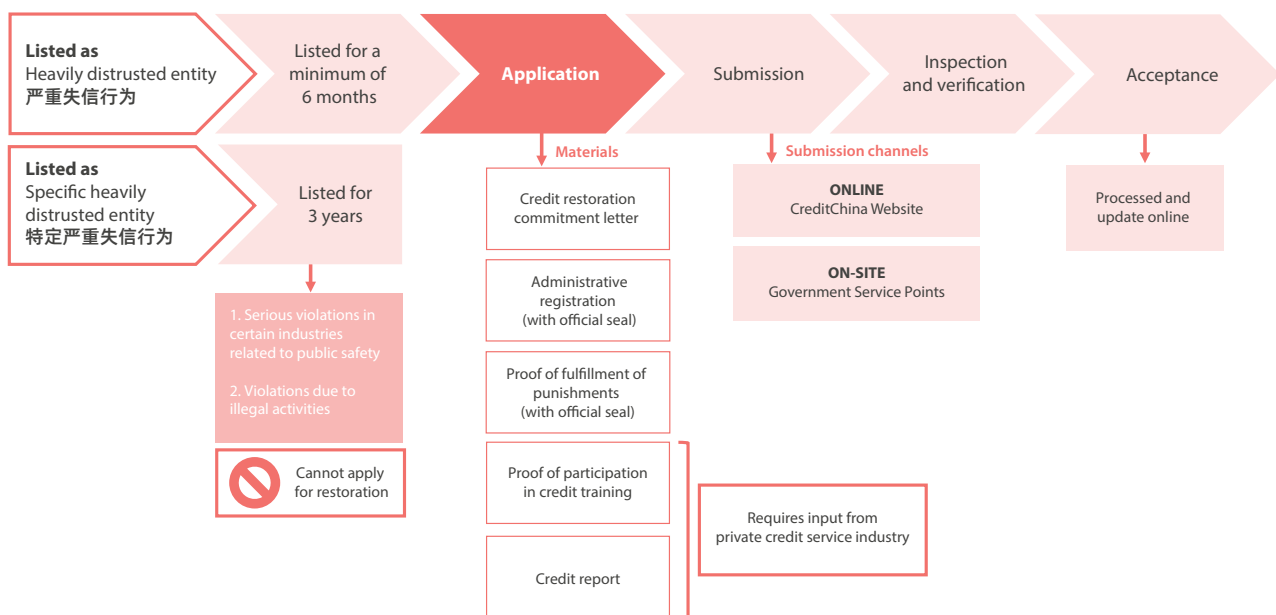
**Listed as**
Heavily distrusted entity
严重失信行为

Listed for a minimum of 6 months

Application

Submission

Inspection and verification

Acceptance

**Listed as**
Specific heavily distrusted entity
特定严重失信行为

Listed for 3 years

1. Serious violations in certain industries related to public safety

2. Violations due to illegal activities

Cannot apply for restoration

Materials

Credit restoration commitment letter

Administrative registration (with official seal)

Proof of fulfillment of punishments (with official seal)

Proof of participation in credit training

Credit report

Requires input from private credit service industry

Submission channels

**ONLINE**
CreditChina Website

**ON-SITE**
Government Service Points

Processed and update online